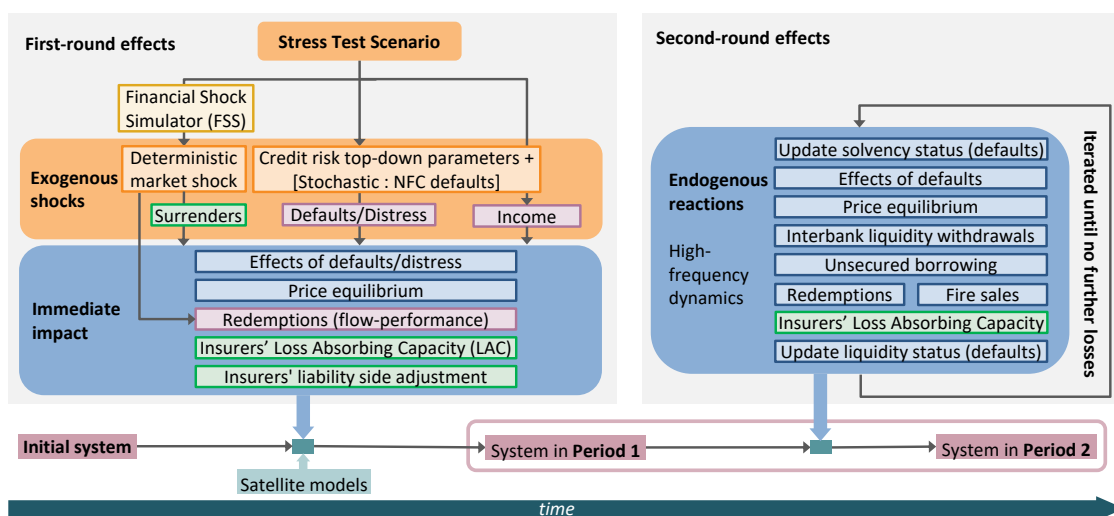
First-round effects

Stress Test Scenario

Financial Shock Simulator (FSS)

Exogenous shocks

Deterministic market shock

Credit risk top-down parameters + [Stochastic : NFC defaults]

Surrenders

Defaults/Distress

Income

Immediate impact

Effects of defaults/distress

Price equilibrium

Redemptions (flow-performance)

Insurers' Loss Absorbing Capacity (LAC)

Insurers' liability side adjustment

Second-round effects

Endogenous reactions

High-frequency dynamics

Update solvency status (defaults)

Effects of defaults

Price equilibrium

Interbank liquidity withdrawals

Unsecured borrowing

Redemptions

Fire sales

Insurers' Loss Absorbing Capacity

Update liquidity status (defaults)

Iterated until no further losses

Initial system

Satellite models

System in **Period 1**

System in **Period 2**

time